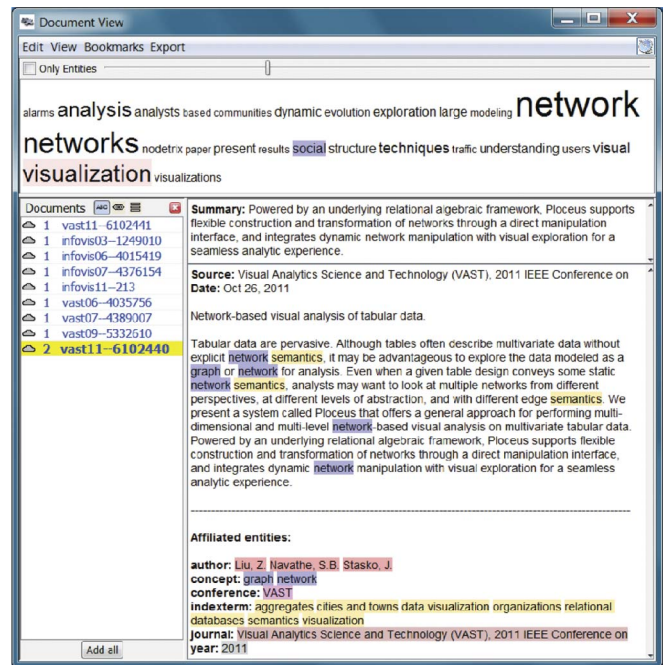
Document View

Edit View Bookmarks Export

Only Entities

alarms analysis analysts based communities dynamic evolution exploration large modeling network networks nodetrix paper present results social structure techniques traffic understanding users visual visualization visualizations

Documents

1 vast11--6102441
1 infovis03--1249010
1 infovis06--4015419
1 infovis07--4376154
1 infovis11--213
1 vast06--4035756
1 vast07--4389007
1 vast09--5332610
2 vast11--6102440

Add all

Summary: Powered by an underlying relational algebraic framework, Ploceus supports flexible construction and transformation of networks through a direct manipulation interface, and integrates dynamic network manipulation with visual exploration for a seamless analytic experience.

Source: Visual Analytics Science and Technology (VAST), 2011 IEEE Conference on
Date: Oct 26, 2011

Network-based visual analysis of tabular data.

Tabular data are pervasive. Although tables often describe multivariate data without explicit network semantics, it may be advantageous to explore the data modeled as a graph or network for analysis. Even when a given table design conveys some static network semantics, analysts may want to look at multiple networks from different perspectives, at different levels of abstraction, and with different edge semantics. We present a system called Ploceus that offers a general approach for performing multi-dimensional and multi-level network-based visual analysis on multivariate tabular data. Powered by an underlying relational algebraic framework, Ploceus supports flexible construction and transformation of networks through a direct manipulation interface, and integrates dynamic network manipulation with visual exploration for a seamless analytic experience.

Affiliated entities:

author: Liu, Z. Navathe, S.B. Stasko, J.
concept: graph network
conference: VAST
indexterm: aggregates cities and towns data visualization organizations relational databases semantics visualization
journal: Visual Analytics Science and Technology (VAST), 2011 IEEE Conference on
year: 2011